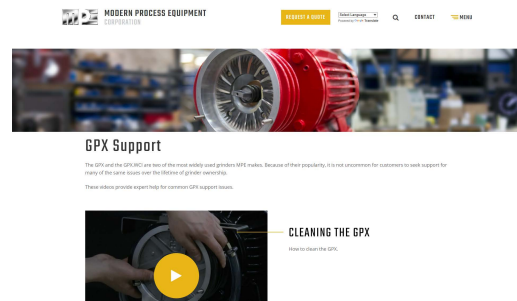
MPE MODERN PROCESS EQUIPMENT CORPORATION

REQUEST A QUOTE

Select Language
Powered by Google Translate

CONTACT

MENU

GPX Support

The GPX and the GPX.WCI are two of the most widely used grinders MPE makes. Because of their popularity, it is not uncommon for customers to seek support for many of the same issues over the lifetime of grinder ownership.

These videos provide expert help for common GPX support issues.

CLEANING THE GPX

How to clean the GPX.